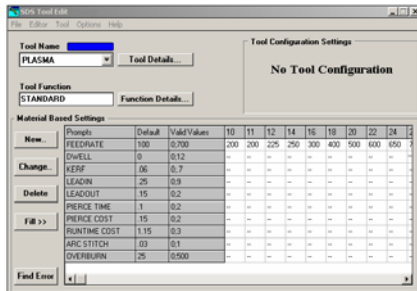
SDS Tool Edit
File Editor Tool Options Help

Tool Name
PLASMA
Tool Details...

Tool Function
STANDARD
Function Details...

Tool Configuration Settings
No Tool Configuration

Material Based Settings

New...
Change...
Delete
Fill >>
Find Error

| Prompts | Default | Valid Values | 10 | 11 | 12 | 14 | 16 | 18 | 20 | 22 | 24 |
|---|---|---|---|---|---|---|---|---|---|---|---|
| FEEDRATE | 100 | 0,700 | 200 | 200 | 225 | 250 | 300 | 400 | 500 | 600 | 650 |
| DWELL | 0 | 0,12 | -- | -- | -- | -- | -- | -- | -- | -- | -- |
| KERF | .06 | 0,.7 | -- | -- | -- | -- | -- | -- | -- | -- | -- |
| LEADIN | .25 | 0,9 | -- | -- | -- | -- | -- | -- | -- | -- | -- |
| LEADOUT | .15 | 0,2 | -- | -- | -- | -- | -- | -- | -- | -- | -- |
| PIERCE TIME | .1 | 0,2 | -- | -- | -- | -- | -- | -- | -- | -- | -- |
| PIERCE COST | .15 | 0,2 | -- | -- | -- | -- | -- | -- | -- | -- | -- |
| RUNTIME COST | 1.15 | 0,3 | -- | -- | -- | -- | -- | -- | -- | -- | -- |
| ARC STITCH | .03 | 0,1 | -- | -- | -- | -- | -- | -- | -- | -- | -- |
| OVERBURN | .25 | 0,500 | -- | -- | -- | -- | -- | -- | -- | -- | -- |